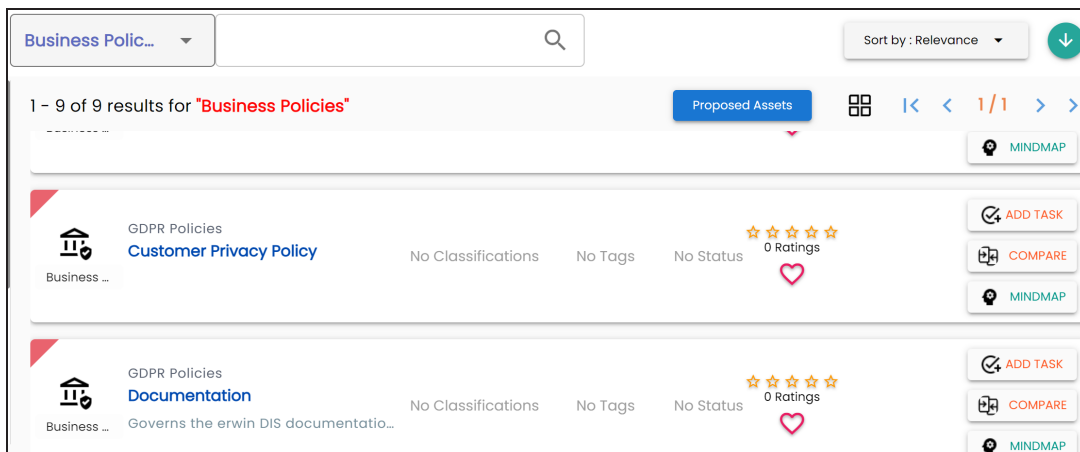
Business Polic...

Sort by : Relevance

1 - 9 of 9 results for "Business Policies"

Proposed Assets

1 / 1

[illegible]

MINDMAP

GDPR Policies
Customer Privacy Policy
Business ...
No Classifications
No Tags
No Status
0 Ratings
ADD TASK
COMPARE
MINDMAP

GDPR Policies
Documentation
Governs the erwin DIS documentatio...
Business ...
No Classifications
No Tags
No Status
0 Ratings
ADD TASK
COMPARE
MINDMAP